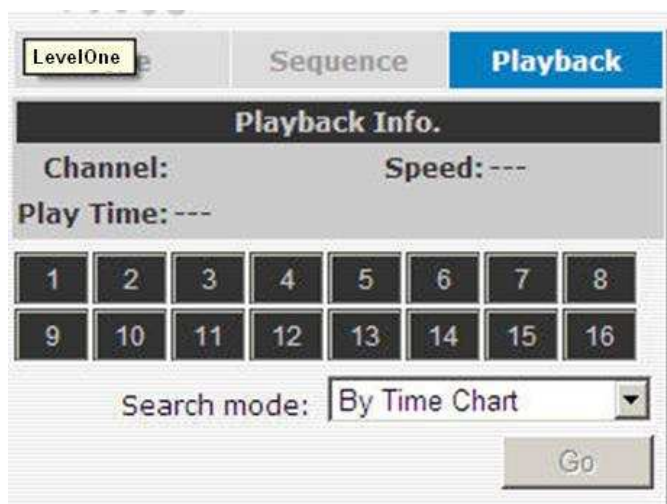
LevelOne e | Sequence | Playback

Playback Info.

Channel: Speed: ---

Play Time: ---

| 1 | 2 | 3 | 4 | 5 | 6 | 7 | 8 |
|---|---|---|---|---|---|---|---|
| 9 | 10 | 11 | 12 | 13 | 14 | 15 | 16 |

Search mode: By Time Chart

Go